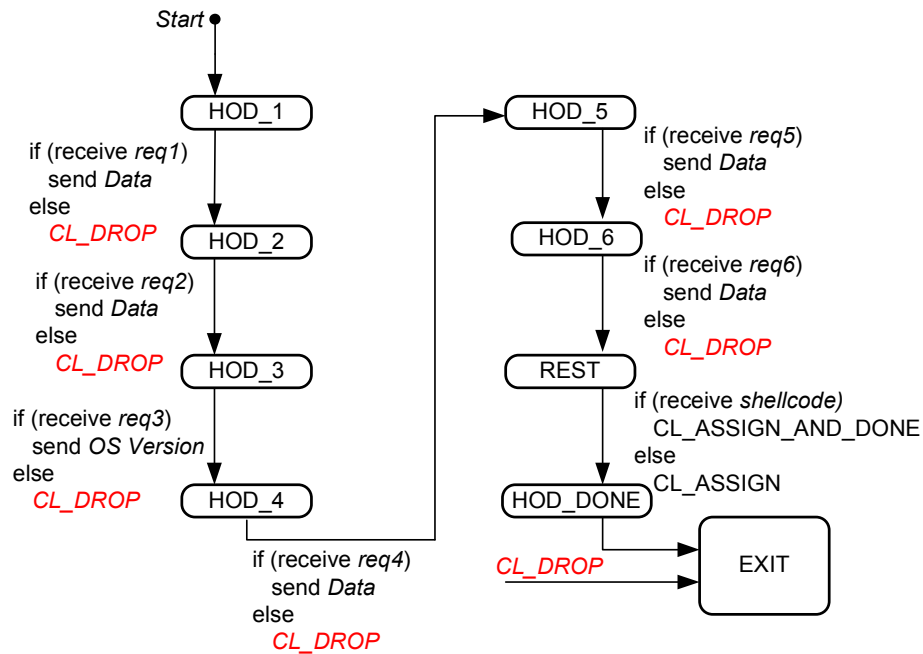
Start

HOD_1

if (receive req1)
send Data
else
CL_DROP

HOD_2

if (receive req2)
send Data
else
CL_DROP

HOD_3

if (receive req3)
send OS Version
else
CL_DROP

HOD_4

if (receive req4)
send Data
else
CL_DROP

HOD_5

if (receive req5)
send Data
else
CL_DROP

HOD_6

if (receive req6)
send Data
else
CL_DROP

REST

if (receive shellcode)
CL_ASSIGN_AND_DONE
else
CL_ASSIGN

HOD_DONE

CL_DROP

EXIT